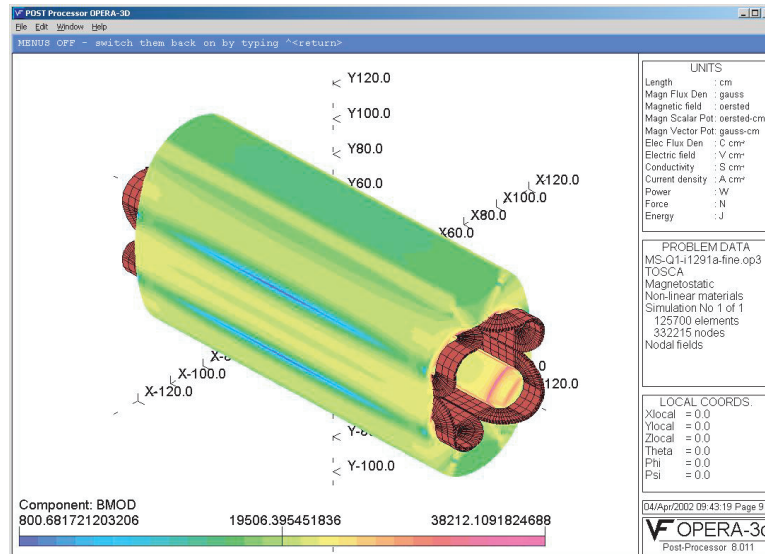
POST Processor OPERA-3D
File Edit Window Help
MENUS OFF - switch them back on by typing ^<return>

Y120.0
Y100.0
Y80.0
Y60.0
X120.0
X100.0
X80.0
X60.0
X-8
X-100.0
X-120.0
120.0
Y-8
Y-100.0

UNITS
Length : cm
Magn Flux Den : gauss
Magnetic field : oersted
Magn Scalar Pot: oersted-cm
Magn Vector Pot: gauss-cm
Elec Flux Den : C cm$^{-2}$
Electric field : V cm$^{-1}$
Conductivity : S cm$^{-1}$
Current density : A cm$^{-2}$
Power : W
Force : N
Energy : J

PROBLEM DATA
MS-Q1-i1291a-fine.op3
TOSCA
Magnetostatic
Non-linear materials
Simulation No 1 of 1
125700 elements
332215 nodes
Nodal fields

LOCAL COORDS.
Xlocal = 0.0
Ylocal = 0.0
Zlocal = 0.0
Theta = 0.0
Phi = 0.0
Psi = 0.0

04/Apr/2002 09:43:19 Page 9
OPERA-3d
Post-Processor 8.011

Component: BMOD
800.681721203206 19506.395451836 38212.1091824688